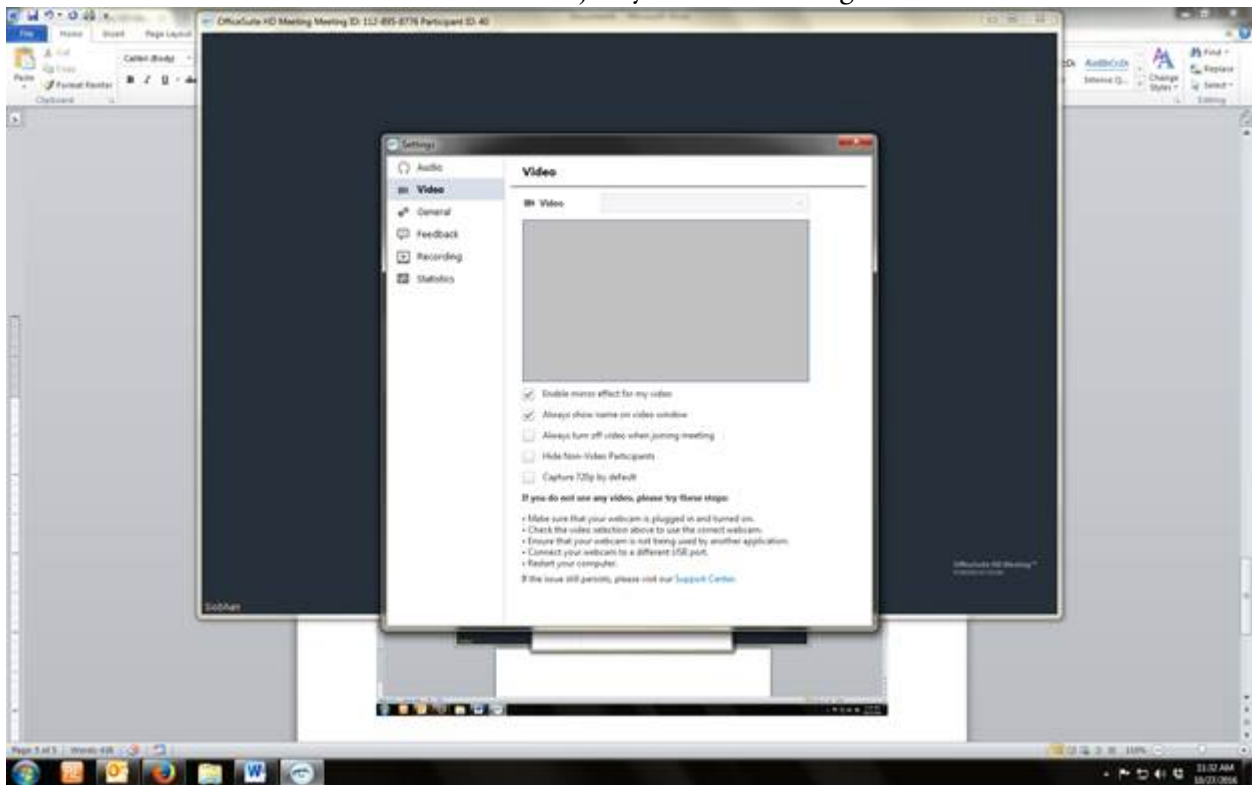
OfficeSuite HD Meeting Meeting ID: 112-895-8776 Participant ID: 40

File Home Insert Page Layout

Paste Cut Copy Format Painter Clipboard

Calibri (Body)

Find Replace Select Editing Change Styles AaBbCcDc Intense Q...

Settings

Audio
Video
General
Feedback
Recording
Statistics

Video

Video

Enable mirror effect for my video
Always show name on video window
Always turn off video when joining meeting
Hide Non-Video Participants
Capture 720p by default

If you do not see any video, please try these steps:

• Make sure that your webcam is plugged in and turned on.
• Check the video selection above to use the correct webcam.
• Ensure that your webcam is not being used by another application.
• Connect your webcam to a different USB port.
• Restart your computer.

If the issue still persists, please visit our Support Center.

OfficeSuite HD Meeting™

Siobhan

Page: 5 of 5 Words: 418

110%

11:32 AM 10/27/2016